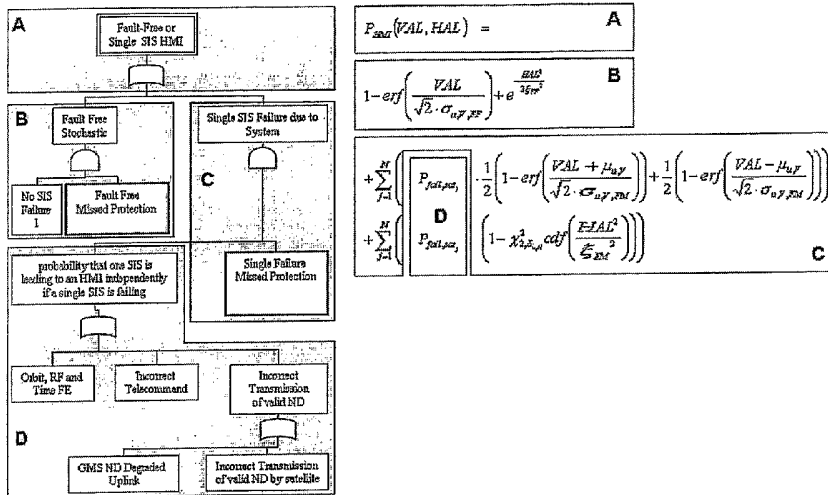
A

Fault-Free or Single SIS HMI

B

Fault Free Stochastic

No SIS Failure 1

Fault Free Missed Protection

Single SIS Failure due to System

C

Single Failure Missed Protection

probability that one SIS is leading to an HMI independently if a single SIS is failing

Orbit, RF and Time FE

Incorrect Telecommand

Incorrect Transmission of valid ND

D

GMS ND Degraded Uplink

Incorrect Transmission of valid ND by satellite

$P_{HMI}(VAL, HAL) =$ A

$1-erf\left(\frac{VAL}{\sqrt{2}\cdot\sigma_{u,V,FF}}\right)+e^{-\frac{HAL^2}{2\xi_{FF}^2}}$ B

$+\sum_{j=1}^{N}\left(P_{fail,sat_j}\cdot\frac{1}{2}\left(1-erf\left(\frac{VAL+\mu_{u,V}}{\sqrt{2}\cdot\sigma_{u,V,FM}}\right)\right)+\frac{1}{2}\left(1-erf\left(\frac{VAL-\mu_{u,V}}{\sqrt{2}\cdot\sigma_{u,V,FM}}\right)\right)\right)$

D

$+\sum_{j=1}^{N}\left(P_{fail,sat_j}\left(1-\chi^2_{2,\lambda_{u,j}}cdf\left(\frac{HAL^2}{\xi_{FM}^2}\right)\right)\right)$

C